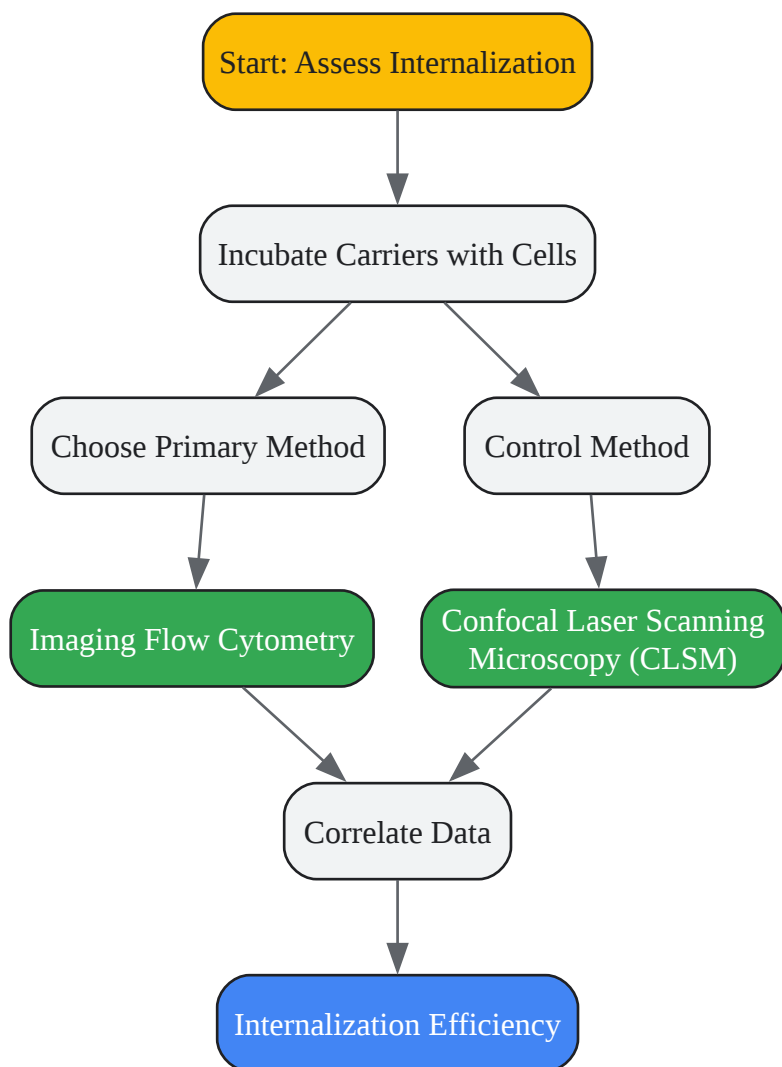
Start: Assess Internalization

Incubate Carriers with Cells

Choose Primary Method

Control Method

Imaging Flow Cytometry

Confocal Laser Scanning Microscopy (CLSM)

Correlate Data

Internalization Efficiency